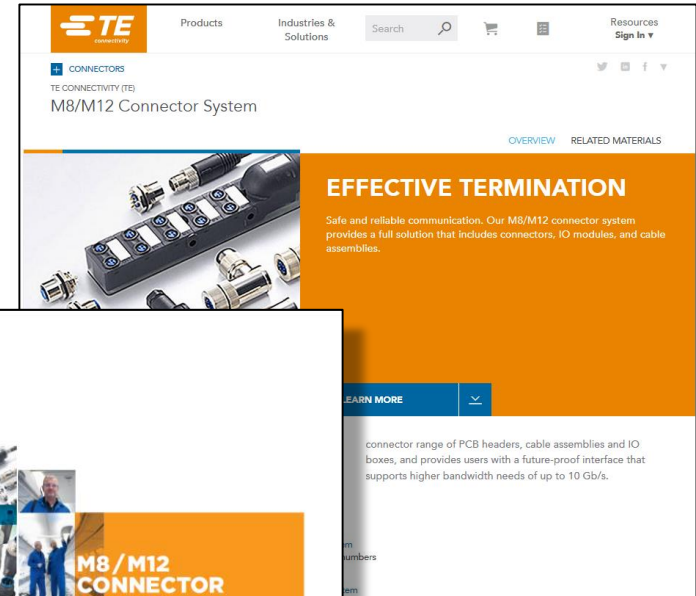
TE connectivity

Products

Industries & Solutions

Search

Resources
Sign In ▾

CONNECTORS

TE CONNECTIVITY (TE)

M8/M12 Connector System

OVERVIEW RELATED MATERIALS

EFFECTIVE TERMINATION

Safe and reliable communication. Our M8/M12 connector system provides a full solution that includes connectors, IO modules, and cable assemblies.

LEARN MORE

connector range of PCB headers, cable assemblies and IO boxes, and provides users with a future-proof interface that supports higher bandwidth needs of up to 10 Gb/s.

m
numbers

em

M8/M12
CONNECTOR